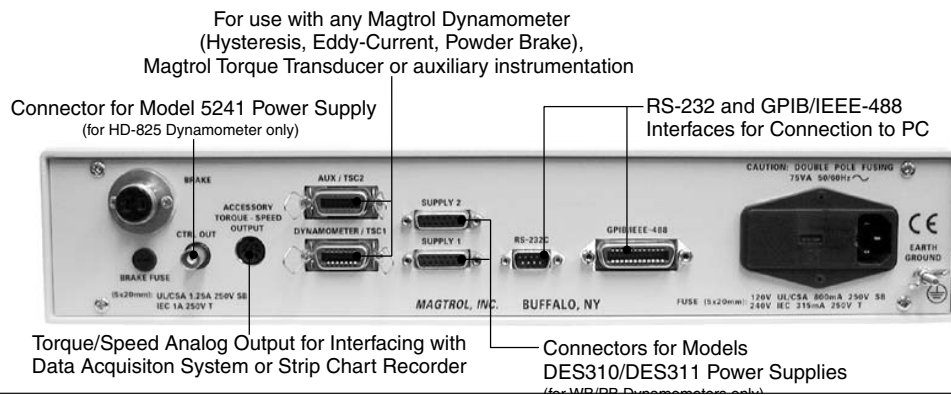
For use with any Magtrol Dynamometer
(Hysteresis, Eddy-Current, Powder Brake),
Magtrol Torque Transducer or auxiliary instrumentation

Connector for Model 5241 Power Supply
(for HD-825 Dynamometer only)

RS-232 and GPIB/IEEE-488
Interfaces for Connection to PC

BRAKE

AUX / TSC2

ACCESSORY
TORQUE - SPEED
OUTPUT

SUPPLY 2

CAUTION: DOUBLE POLE FUSING
75VA 50/60Hz

CE

CTRL OUT

DYNAMOMETER / TSC1

SUPPLY 1

RS-232C

GPIB/IEEE-488

EARTH
GROUND

BRAKE FUSE

(5x20mm): UL/CSA 1.25A 250V SB
IEC 1A 250V T

MAGTROL, INC.  BUFFALO, NY

FUSE (5x20mm): 120V UL/CSA 800mA 250V SB
240V IEC 315mA 250V T

Torque/Speed Analog Output for Interfacing with
Data Acquisiton System or Strip Chart Recorder

Connectors for Models
DES310/DES311 Power Supplies
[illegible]